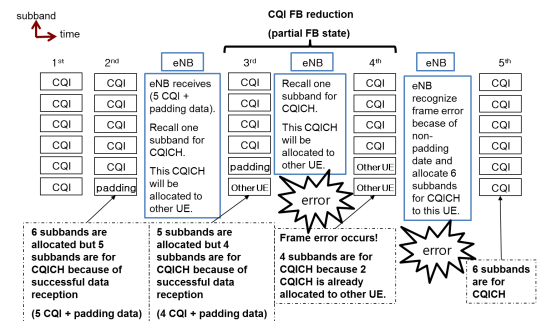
subband

time

CQI FB reduction
(partial FB state)

1st
CQI
CQI
CQI
CQI
CQI

2nd
CQI
CQI
CQI
CQI
padding

eNB
eNB receives (5 CQI + padding data).
Recall one subband for CQICH.
This CQICH will be allocated to other UE.

3rd
CQI
CQI
CQI
padding
Other UE

eNB
Recall one subband for CQICH.
This CQICH will be allocated to other UE.

4th
CQI
CQI
CQI
Other UE
Other UE

eNB
eNB recognize frame error because of non-padding date and allocate 6 subbands for CQICH to this UE.

5th
CQI
CQI
CQI
CQI
CQI
CQI

error

error

6 subbands are allocated but 5 subbands are for CQICH because of successful data reception
(5 CQI + padding data)

5 subbands are allocated but 4 subbands are for CQICH because of successful data reception
(4 CQI + padding data)

Frame error occurs!
4 subbands are for CQICH because 2 CQICH is already allocated to other UE.

6 subbands are for CQICH